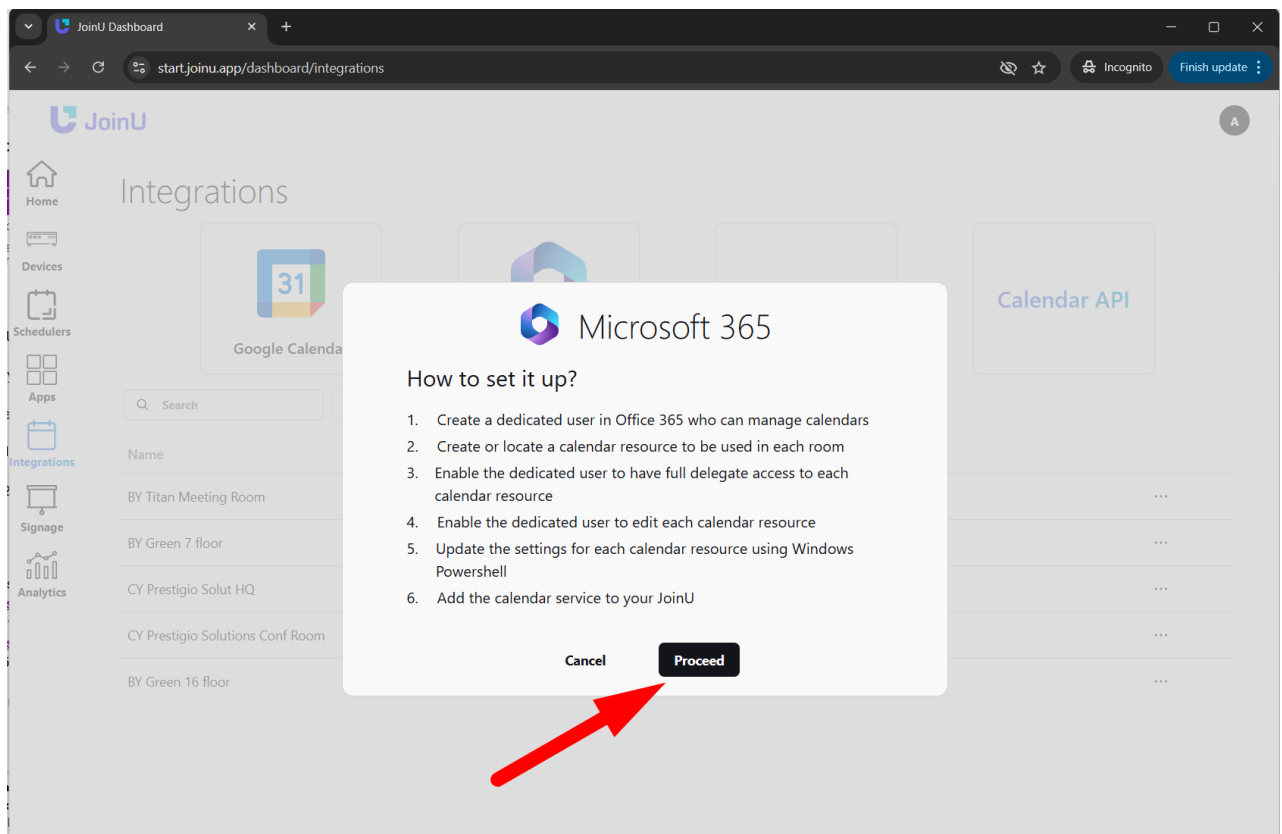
JoinU Dashboard

start.joinu.app/dashboard/integrations

Incognito

Finish update

JoinU

A

Home

Devices

Schedulers

Apps

Integrations

Signage

Analytics

Integrations

31

Google Calenda

Calendar API

Search

Name

BY Titan Meeting Room

BY Green 7 floor

CY Prestigio Solut HQ

CY Prestigio Solutions Conf Room

BY Green 16 floor

Microsoft 365

How to set it up?

1. Create a dedicated user in Office 365 who can manage calendars
2. Create or locate a calendar resource to be used in each room
3. Enable the dedicated user to have full delegate access to each calendar resource
4. Enable the dedicated user to edit each calendar resource
5. Update the settings for each calendar resource using Windows Powershell
6. Add the calendar service to your JoinU

Cancel

Proceed